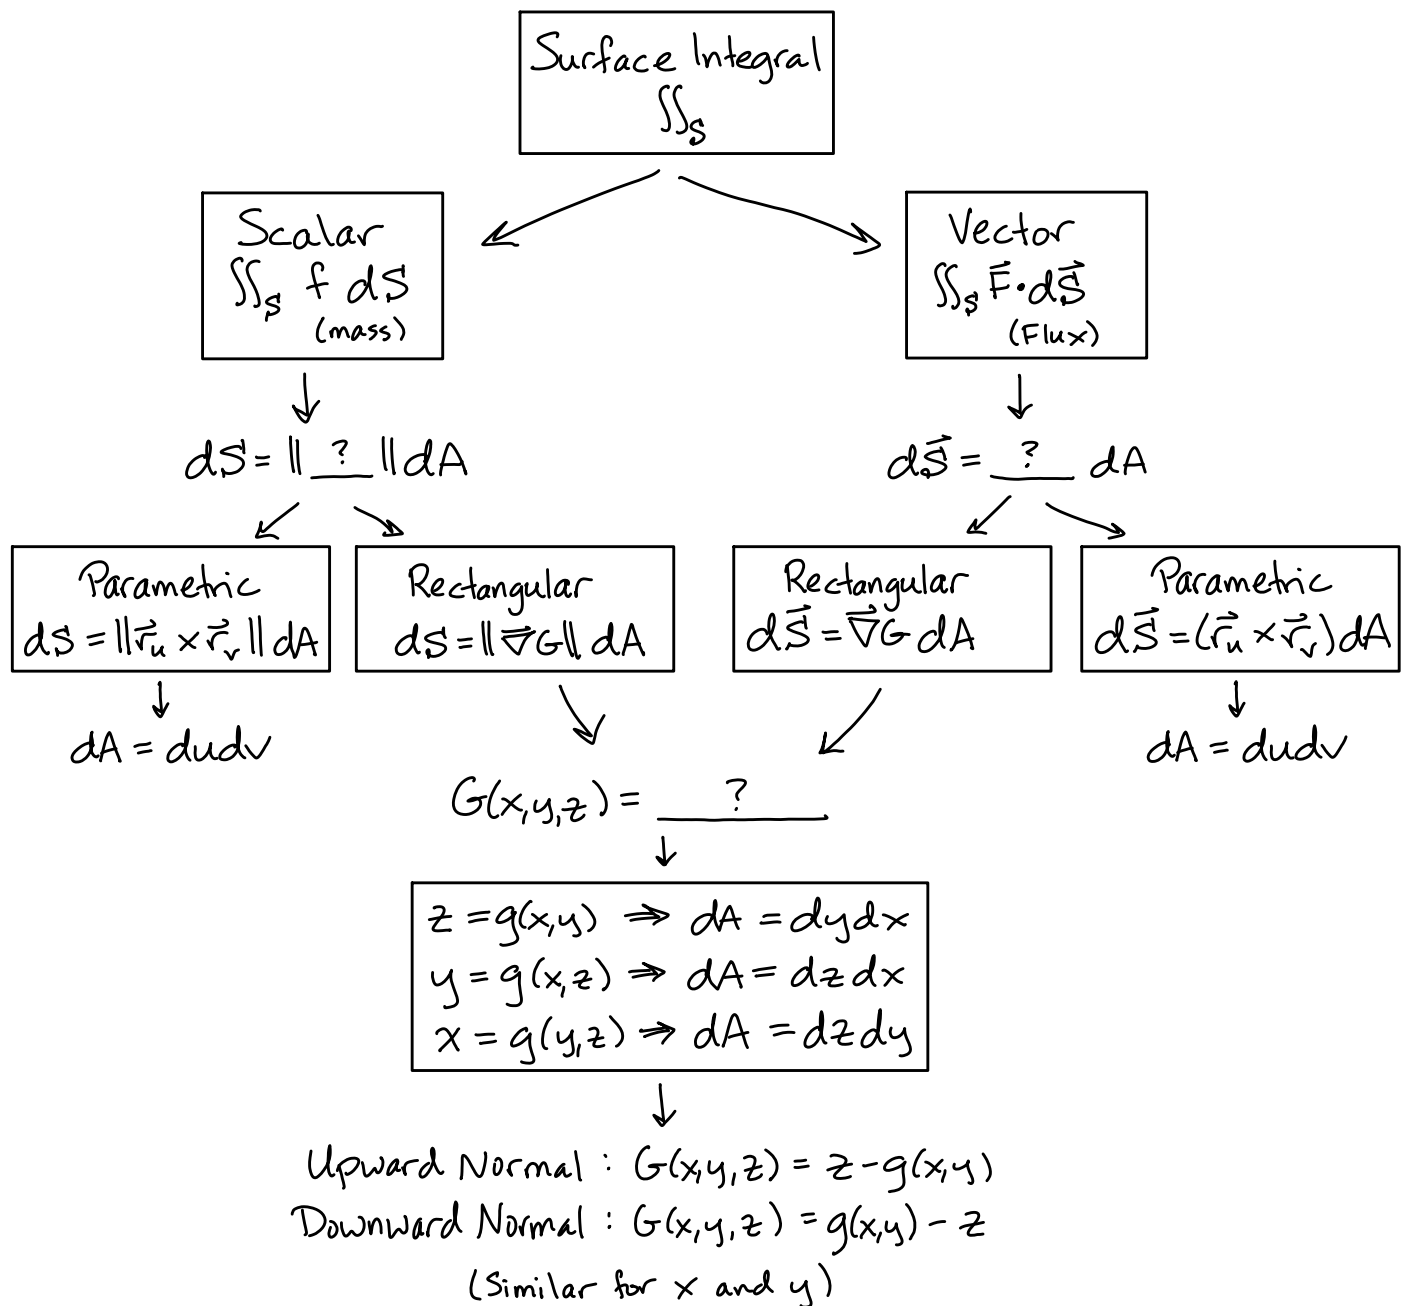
Surface Integral
$\iint_S$

Scalar
$\iint_S f\, dS$
(mass)

Vector
$\iint_S \vec{F} \cdot d\vec{S}$
(Flux)

$dS = \| \underline{\ ?\ } \| dA$

$d\vec{S} = \underline{\ ?\ }\ dA$

Parametric
$dS = \|\vec{r}_u \times \vec{r}_v\| dA$

Rectangular
$dS = \|\vec{\nabla} G\|\, dA$

Rectangular
$d\vec{S} = \vec{\nabla} G\, dA$

Parametric
$d\vec{S} = (\vec{r}_u \times \vec{r}_v) dA$

$dA = du dv$

$dA = du dv$

$G(x,y,z) = \underline{\ ?\ }$

$z = g(x,y) \Rightarrow dA = dy dx$
$y = g(x,z) \Rightarrow dA = dz dx$
$x = g(y,z) \Rightarrow dA = dz dy$

Upward Normal : $G(x,y,z) = z - g(x,y)$
Downward Normal : $G(x,y,z) = g(x,y) - z$
(Similar for x and y)